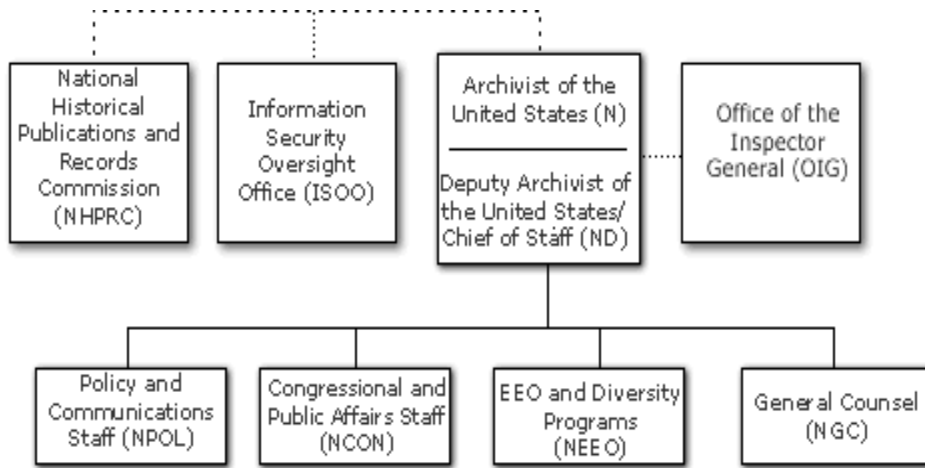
National Historical Publications and Records Commission (NHPRC)

Information Security Oversight Office (ISOO)

Archivist of the United States (N)

Deputy Archivist of the United States/ Chief of Staff (ND)

Office of the Inspector General (OIG)

Policy and Communications Staff (NPOL)

Congressional and Public Affairs Staff (NCON)

EEO and Diversity Programs (NEEO)

General Counsel (NGC)